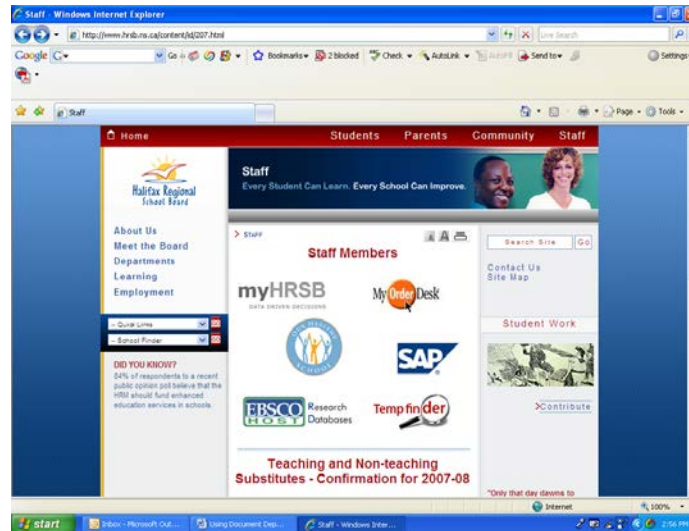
Staff - Windows Internet Explorer

http://www.hrsb.ns.ca/content/id/207.html

Live Search

Google

Go

Bookmarks

2 blocked

Check

AutoLink

AutoFill

Send to

Settings

Staff

Page

Tools

Home

Students

Parents

Community

Staff

Halifax Regional School Board

Staff

Every Student Can Learn. Every School Can Improve.

About Us

Meet the Board

Departments

Learning

Employment

> Staff

Staff Members

Search Site

Go

Contact Us

Site Map

myHRSB

DATA DRIVEN DECISIONS

My Order Desk

- Quick Links

- School Finder

DID YOU KNOW?

84% of respondents to a recent public opinion poll believe that the HRM should fund enhanced education services in schools.

Student Work

SAP

EBSCO HOST

Research Databases

Temp finder

>Contribute

Teaching and Non-teaching Substitutes - Confirmation for 2007-08

"Only that day dawns to

Internet

100%

start

Inbox - Microsoft Out...

Using Document Dep...

Staff - Windows Inter...

2:56 PM